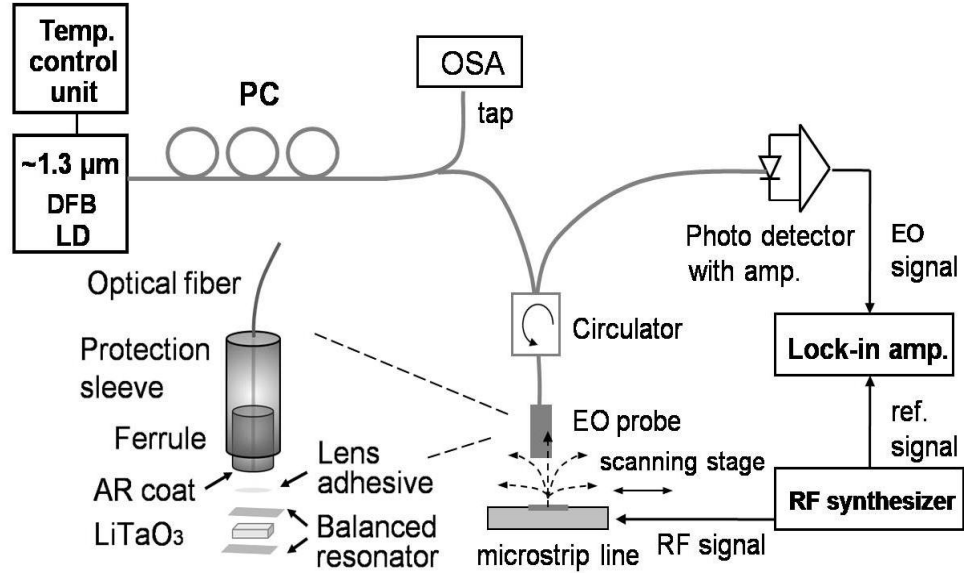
Temp. control unit

~1.3 μm DFB LD

PC

OSA

tap

Photo detector with amp.

EO signal

Optical fiber

Protection sleeve

Ferrule

AR coat

Lens adhesive

$LiTaO_3$

Balanced resonator

Circulator

Lock-in amp.

EO probe

scanning stage

ref. signal

RF synthesizer

microstrip line

RF signal